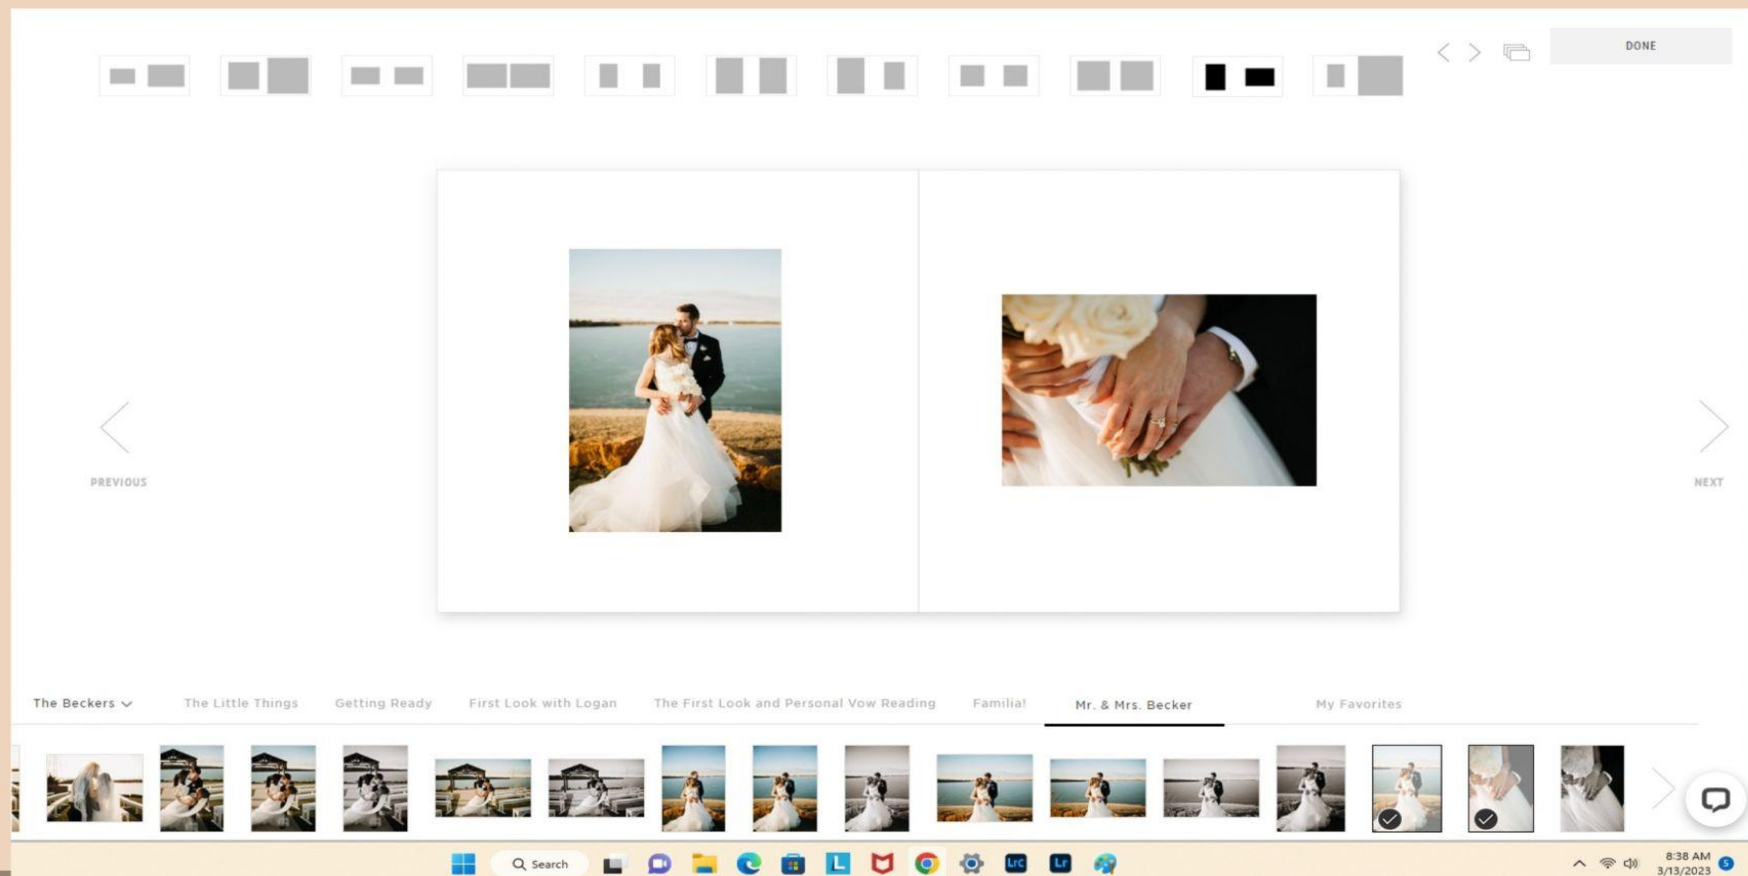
DONE

PREVIOUS

NEXT

The Beckers

The Little Things

Getting Ready

First Look with Logan

The First Look and Personal Vow Reading

Familia!

Mr. & Mrs. Becker

My Favorites

Search

LrC

Lr

8:38 AM
3/13/2023

5